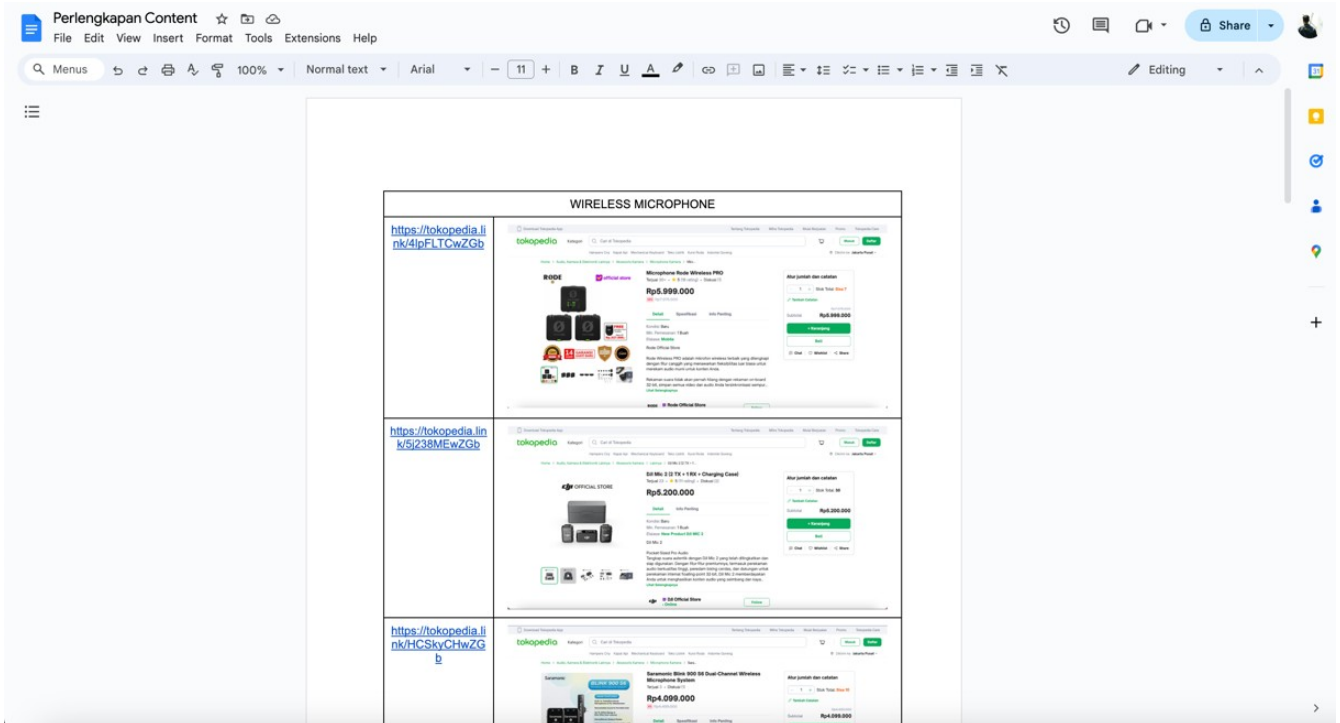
Perlengkapan Content

File Edit View Insert Format Tools Extensions Help

Share

Menus 100% Normal text Arial 11 Editing

| WIRELESS MICROPHONE | |
|---|---|
| https://tokopedia.link/4lpFLTCwZGb | tokopedia Microphone Rode Wireless PRO Rp5.999.000 |
| https://tokopedia.link/5j238MEwZGb | tokopedia DJI Mic 2 (2 TX + 1 RX + Charging Case) Rp5.200.000 |
| https://tokopedia.link/HCSkyCHwZGb | tokopedia Saramonic Blink 900 S6 Dual-Channel Wireless Microphone System Rp4.099.000 |